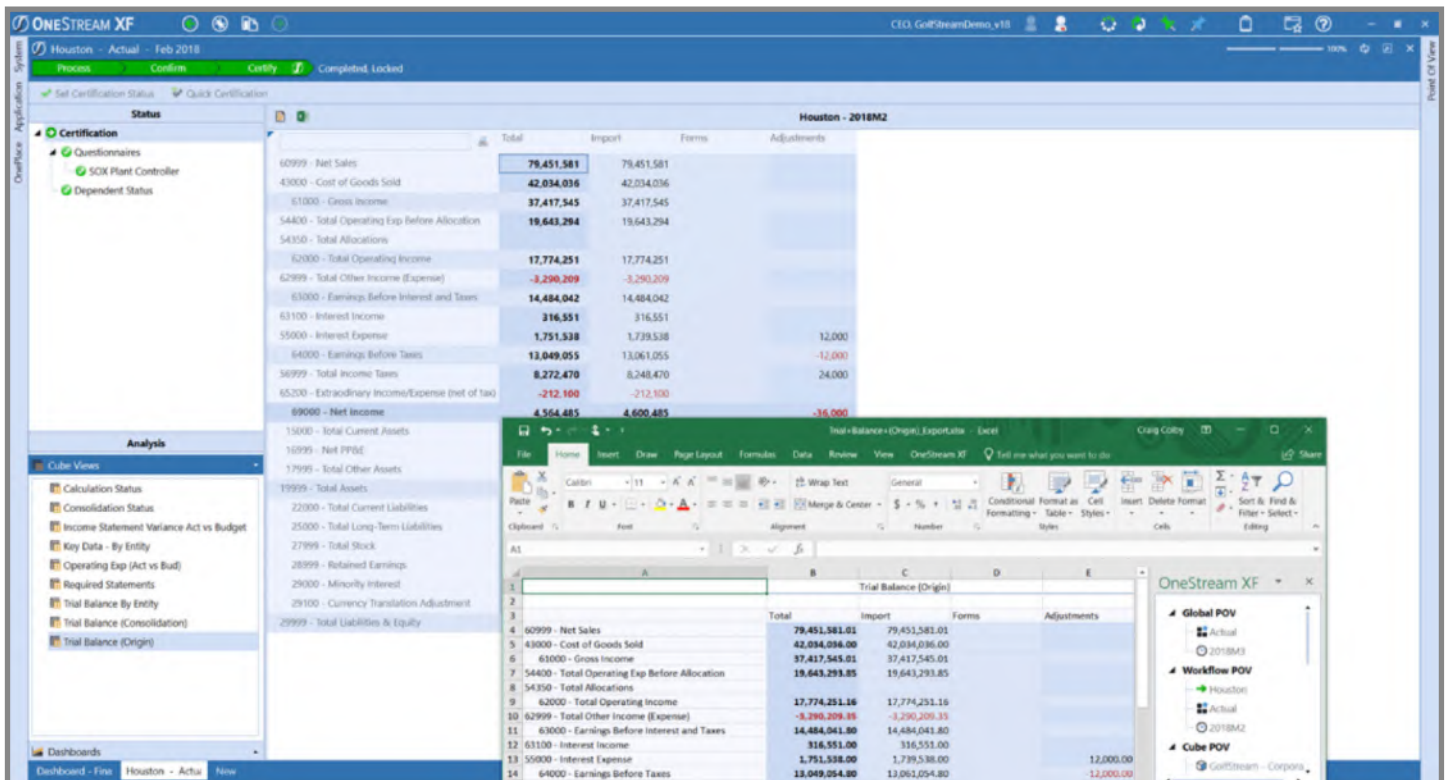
ONESTREAM XF

CEO, GolfStreamDemo_v18

System
Application
OnePlace

Houston - Actual - Feb 2018

Process
Confirm
Certify
Completed, Locked

Set Certification Status
Quick Certification

100%

Point Of View

Status

Certification
Questionnaires
SOX Plant Controller
Dependent Status

Analysis

Cube Views
Calculation Status
Consolidation Status
Income Statement Variance Act vs Budget
Key Data - By Entity
Operating Exp (Act vs Bud)
Required Statements
Trial Balance By Entity
Trial Balance (Consolidation)
Trial Balance (Origin)

Dashboards

Dashboard - Fina
Houston - Actu
New

Houston - 2018M2

| | Total | Import | Forms | Adjustments |
|---|---|---|---|---|
| 60999 - Net Sales | 79,451,581 | 79,451,581 | | |
| 43000 - Cost of Goods Sold | 42,034,036 | 42,034,036 | | |
| 61000 - Gross Income | 37,417,545 | 37,417,545 | | |
| 54400 - Total Operating Exp Before Allocation | 19,643,294 | 19,643,294 | | |
| 54350 - Total Allocations | | | | |
| 62000 - Total Operating Income | 17,774,251 | 17,774,251 | | |
| 62999 - Total Other Income (Expense) | -3,290,209 | -3,290,209 | | |
| 63000 - Earnings Before Interest and Taxes | 14,484,042 | 14,484,042 | | |
| 63100 - Interest Income | 316,551 | 316,551 | | |
| 55000 - Interest Expense | 1,751,538 | 1,739,538 | | 12,000 |
| 64000 - Earnings Before Taxes | 13,049,055 | 13,061,055 | | -12,000 |
| 56999 - Total Income Taxes | 8,272,470 | 8,248,470 | | 24,000 |
| 65200 - Extraordinary Income/Expense (net of tax) | -212,100 | -212,100 | | |
| 69000 - Net Income | 4,564,485 | 4,600,485 | | -36,000 |
| 15000 - Total Current Assets | | | | |
| 16999 - Net PP&E | | | | |
| 17999 - Total Other Assets | | | | |
| 19999 - Total Assets | | | | |
| 22000 - Total Current Liabilities | | | | |
| 25000 - Total Long-Term Liabilities | | | | |
| 27999 - Total Stock | | | | |
| 28999 - Retained Earnings | | | | |
| 29000 - Minority Interest | | | | |
| 29100 - Currency Translation Adjustment | | | | |
| 29999 - Total Liabilities & Equity | | | | |

Trial+Balance+(Origin)_Export.xlsx - Excel
Craig Colby
File Home Insert Draw Page Layout Formulas Data Review View OneStream XF Tell me what you want to do
Share
Calibri 11 Wrap Text General Merge & Center Conditional Formatting Format as Table Cell Styles Insert Delete Format Sort & Filter Find & Select
Paste Clipboard Font Alignment Number Styles Cells Editing
A1

| | A | B | C | D | E |
|---|---|---|---|---|---|
| 1 | | | Trial Balance (Origin) | | |
| 2 | | | | | |
| 3 | | Total | Import | Forms | Adjustments |
| 4 | 60999 - Net Sales | 79,451,581.01 | 79,451,581.01 | | |
| 5 | 43000 - Cost of Goods Sold | 42,034,036.00 | 42,034,036.00 | | |
| 6 | 61000 - Gross Income | 37,417,545.01 | 37,417,545.01 | | |
| 7 | 54400 - Total Operating Exp Before Allocation | 19,643,293.85 | 19,643,293.85 | | |
| 8 | 54350 - Total Allocations | | | | |
| 9 | 62000 - Total Operating Income | 17,774,251.16 | 17,774,251.16 | | |
| 10 | 62999 - Total Other Income (Expense) | -3,290,209.35 | -3,290,209.35 | | |
| 11 | 63000 - Earnings Before Interest and Taxes | 14,484,041.80 | 14,484,041.80 | | |
| 12 | 63100 - Interest Income | 316,551.00 | 316,551.00 | | |
| 13 | 55000 - Interest Expense | 1,751,538.00 | 1,739,538.00 | | 12,000.00 |
| 14 | 64000 - Earnings Before Taxes | 13,049,054.80 | 13,061,054.80 | | -12,000.00 |

OneStream XF
Global POV
Actual
2018M3
Workflow POV
Houston
Actual
2018M2
Cube POV
GolfStream - Corpora